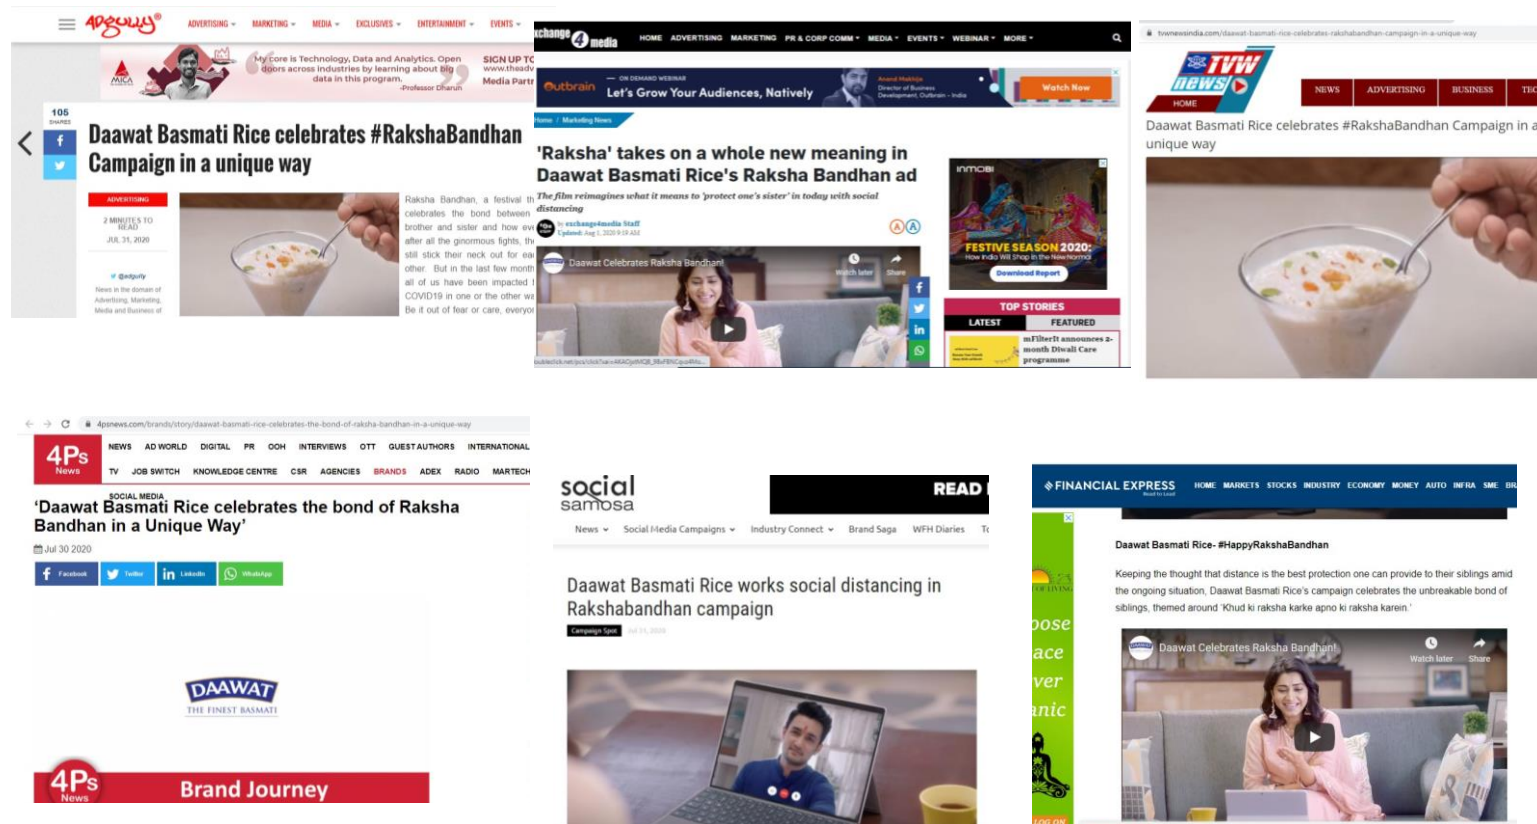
afaqs! ADVERTISING MARKETING MEDIA EXCLUSIVES ENTERTAINMENT EVENTS

MICA

My core is Technology, Data and Analytics. Open doors across industries by learning about big data in this program.
-Professor Dharun

SIGN UP TO
www.theadv
Media Partr

106 SHARES

Daawat Basmati Rice celebrates #RakshaBandhan Campaign in a unique way

ADVERTISING

2 MINUTES TO READ

JUL 31, 2020

@afaqs

News in the domain of Advertising, Marketing, Media and Business of

Raksha Bandhan, a festival th celebrates the bond between brother and sister and how eve after all the ginormous fights, th still stick their neck out for ea other. But in the last few month all of us have been impacted COVID19 in one or the other wa Be it out of fear or care, everyon

exchange4media HOME ADVERTISING MARKETING PR & CORP COMM MEDIA EVENTS WEBINAR MORE

Outbrain ON DEMAND WEBINAR Let's Grow Your Audiences, Natively Anand Makhija Director of Business Development, Outbrain - India Watch Now

Home / Marketing News

'Raksha' takes on a whole new meaning in Daawat Basmati Rice's Raksha Bandhan ad

The film reimagines what it means to 'protect one's sister' in today with social distancing

by exchange4media Staff
Updated: Aug 1, 2020 9:19 AM

Daawat Celebrates Raksha Bandhan!
Watch later Share

INMOBI FESTIVE SEASON 2020: How India Will Shop in the New Normal Download Report

TOP STORIES
LATEST FEATURED
mFilterIt announces a-month Diwali Care programme

tvnewsindia.com/daawat-basmati-rice-celebrates-rakshabandhan-campaign-in-a-unique-way

TVW news HOME NEWS ADVERTISING BUSINESS TEC

Daawat Basmati Rice celebrates #RakshaBandhan Campaign in a unique way

4psnews.com/brands/story/daawat-basmati-rice-celebrates-the-bond-of-raksha-bandhan-in-a-unique-way

4Ps News NEWS AD WORLD DIGITAL PR OOH INTERVIEWS OTT GUEST AUTHORS INTERNATIONAL
TV JOB SWITCH KNOWLEDGE CENTRE CSR AGENCIES BRANDS ADEX RADIO MARTECH

SOCIAL MEDIA
'Daawat Basmati Rice celebrates the bond of Raksha Bandhan in a Unique Way'

Jul 30 2020

Facebook Twitter LinkedIn WhatsApp

DAAWAT THE FINEST BASMATI

4Ps News Brand Journey

social samosa READ

News Social Media Campaigns Industry Connect Brand Saga WFH Diaries

Daawat Basmati Rice works social distancing in Rakshabandhan campaign

Campaign Spot

FINANCIAL EXPRESS HOME MARKETS STOCKS INDUSTRY ECONOMY MONEY AUTO INFRA SME

Daawat Basmati Rice- #HappyRakshaBandhan

Keeping the thought that distance is the best protection one can provide to their siblings amid the ongoing situation, Daawat Basmati Rice's campaign celebrates the unbreakable bond of siblings, themed around 'Khud ki raksha karke apno ki raksha karein.'

Daawat Celebrates Raksha Bandhan!
Watch later Share

pose
ace
ver
anic